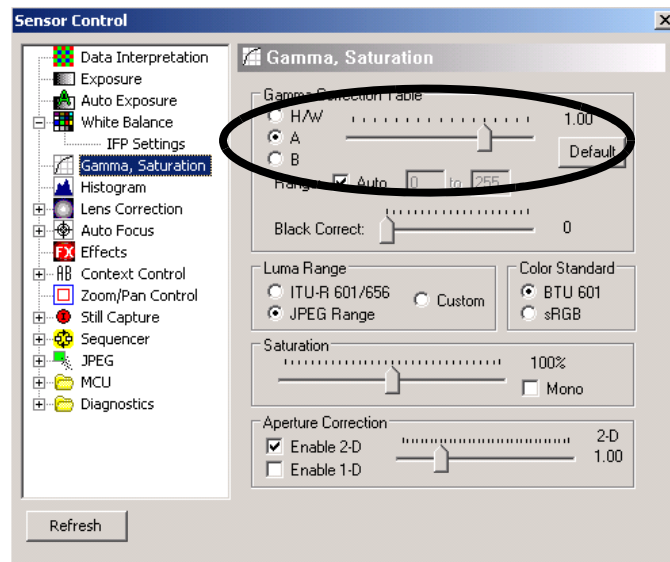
Sensor Control

Data Interpretation
Exposure
Auto Exposure
White Balance
IFP Settings
Gamma, Saturation
Histogram
Lens Correction
Auto Focus
Effects
Context Control
Zoom/Pan Control
Still Capture
Sequencer
JPEG
MCU
Diagnostics

Gamma, Saturation

Gamma Correction Table
H/W
A
B
1.00
Default
Range: Auto 0 to 255

Black Correct: 0

Luma Range
ITU-R 601/656
JPEG Range
Custom

Color Standard
BTU 601
sRGB

Saturation
100%
Mono

Aperture Correction
Enable 2-D
Enable 1-D
2-D
1.00

Refresh